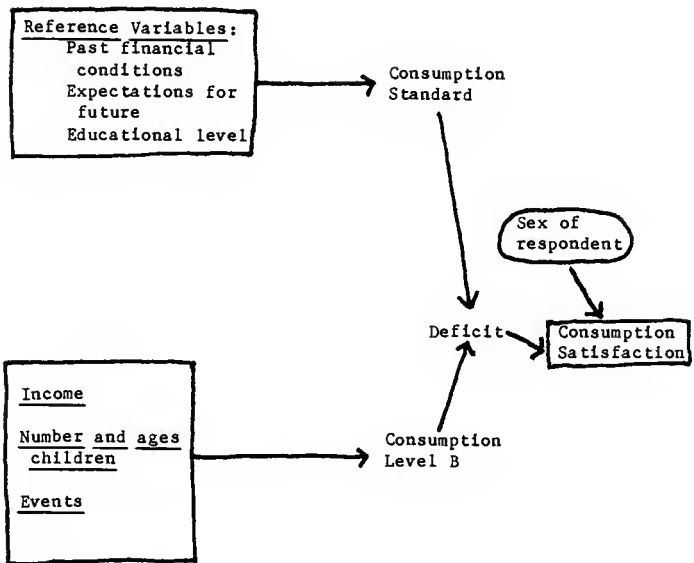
Reference Variables:
Past financial conditions
Expectations for future
Educational level

Consumption Standard

Sex of respondent

Deficit

Consumption Satisfaction

Income

Number and ages children

Events

Consumption Level B